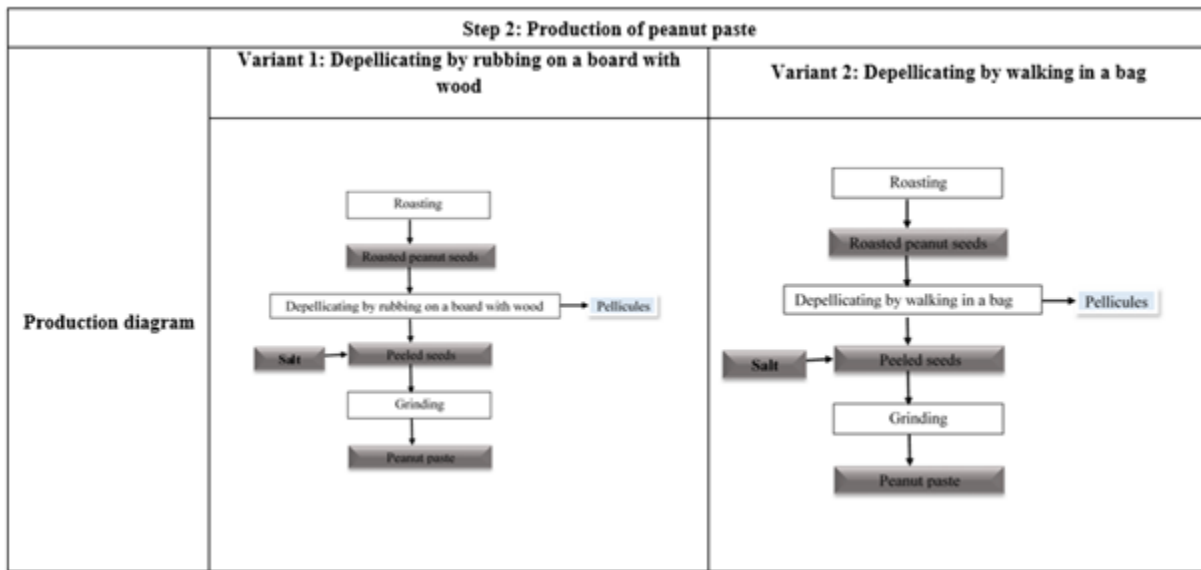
| Step 2: Production of peanut paste | | |
|---|---|---|
| | Variant 1: Depellicating by rubbing on a board with wood | Variant 2: Depellicating by walking in a bag |
| Production diagram | Roasting<br>Roasted peanut seeds<br>Depellicating by rubbing on a board with wood<br>Pellicules<br>Salt<br>Peeled seeds<br>Grinding<br>Peanut paste | Roasting<br>Roasted peanut seeds<br>Depellicating by walking in a bag<br>Pellicules<br>Salt<br>Peeled seeds<br>Grinding<br>Peanut paste |